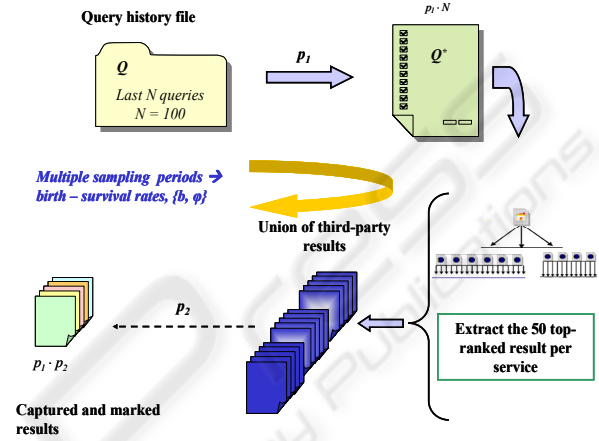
Query history file

Q

Last N queries
N = 100

$p_1$

$p_1 \cdot N$

$Q^*$

Multiple sampling periods → birth – survival rates, {b, φ}

Union of third-party results

Extract the 50 top-ranked result per service

$p_2$

$p_1 \cdot p_2$

Captured and marked results